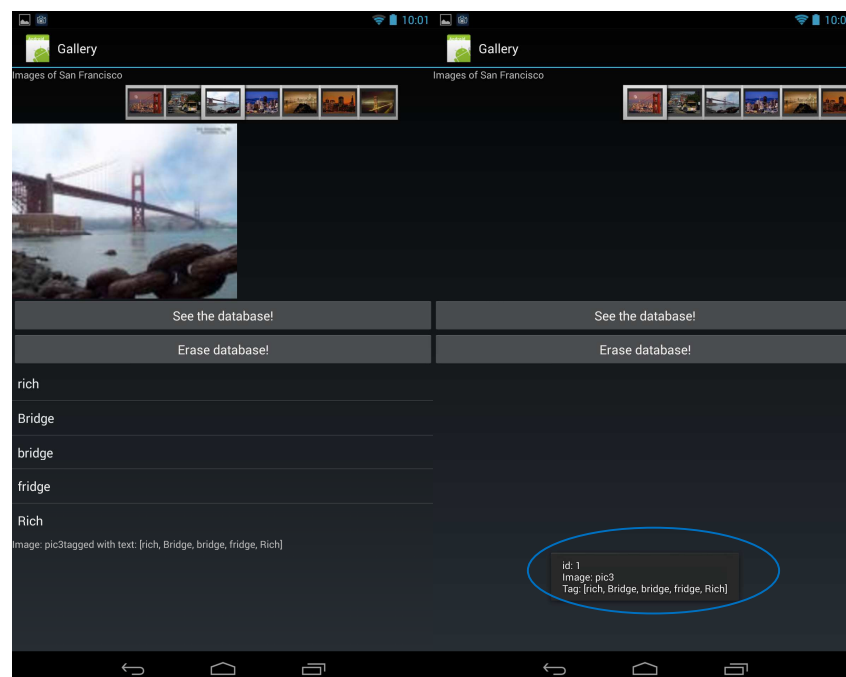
10:01

Gallery

Images of San Francisco

See the database!

Erase database!

rich

Bridge

bridge

fridge

Rich

Image: pic3tagged with text: [rich, Bridge, bridge, fridge, Rich]

10:0

Gallery

Images of San Francisco

See the database!

Erase database!

id: 1
Image: pic3
Tag: [rich, Bridge, bridge, fridge, Rich]